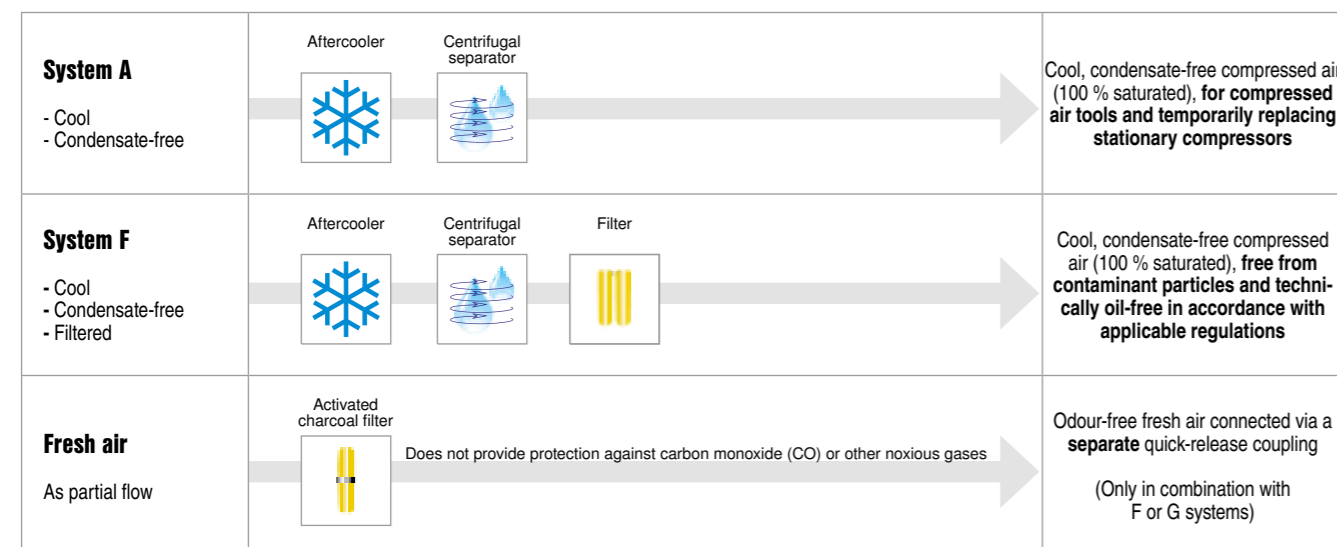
| | | |
|---|---|---|
| **System A**<br><br>- Cool<br>- Condensate-free | Aftercooler<br>Centrifugal separator | Cool, condensate-free compressed ai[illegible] (100 % saturated), **for compressed air tools and temporarily replacing stationary compressors** |
| **System F**<br><br>- Cool<br>- Condensate-free<br>- Filtered | Aftercooler<br>Centrifugal separator<br>Filter | Cool, condensate-free compressed air (100 % saturated), **free from contaminant particles and technically oil-free in accordance with applicable regulations** |
| **Fresh air**<br><br>As partial flow | Activated charcoal filter<br>Does not provide protection against carbon monoxide (CO) or other noxious gases | Odour-free fresh air connected via a **separate** quick-release coupling<br><br>(Only in combination with F or G systems) |